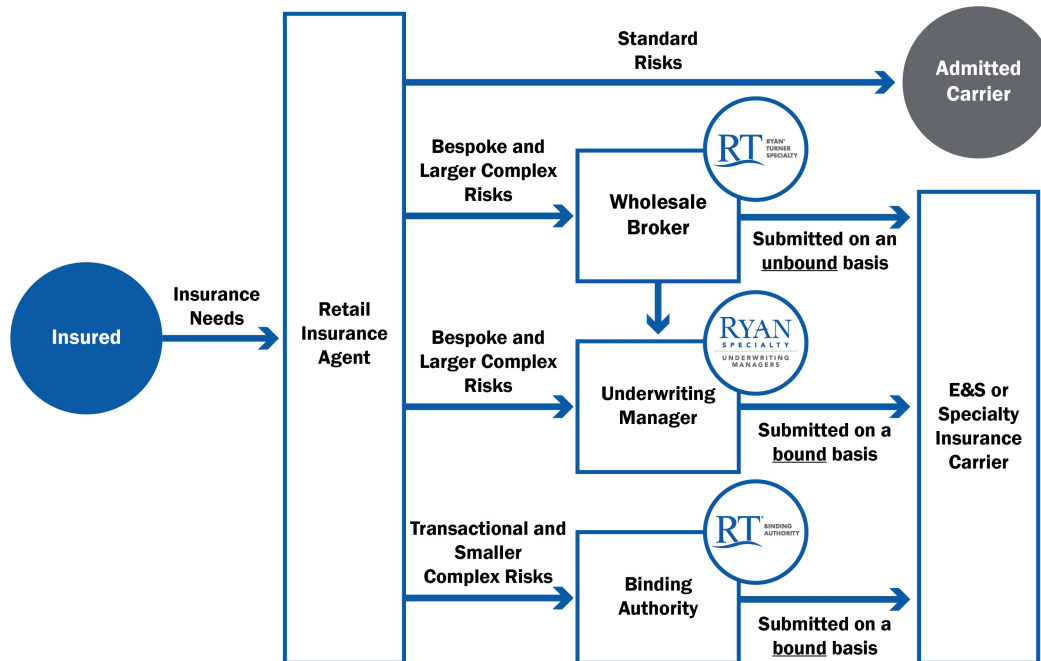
Insured

Insurance Needs

Retail Insurance Agent

Standard Risks

Admitted Carrier

Bespoke and Larger Complex Risks

RT RYAN TURNER SPECIALTY

Wholesale Broker

Submitted on an unbound basis

Bespoke and Larger Complex Risks

RYAN SPECIALTY UNDERWRITING MANAGERS

Underwriting Manager

Submitted on a bound basis

E&S or Specialty Insurance Carrier

Transactional and Smaller Complex Risks

RT BINDING AUTHORITY

Binding Authority

Submitted on a bound basis